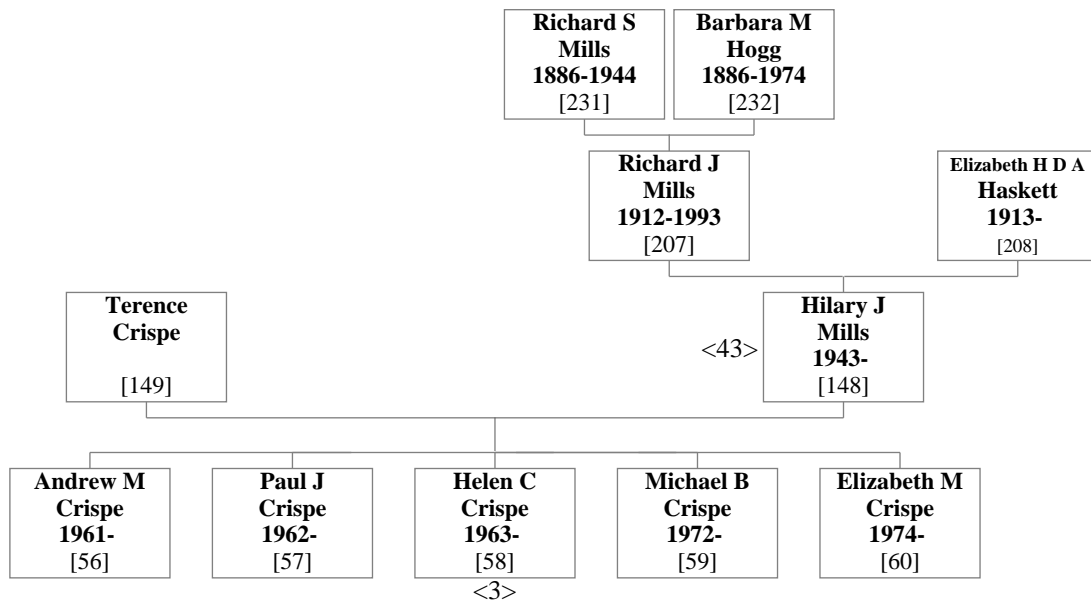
Richard S Mills 1886-1944 [231]

Barbara M Hogg 1886-1974 [232]

Richard J Mills 1912-1993 [207]

Elizabeth H D A Haskett 1913- [208]

Terence Crispe [149]

<43>

Hilary J Mills 1943- [148]

Andrew M Crispe 1961- [56]

Paul J Crispe 1962- [57]

Helen C Crispe 1963- [58]

<3>

Michael B Crispe 1972- [59]

Elizabeth M Crispe 1974- [60]